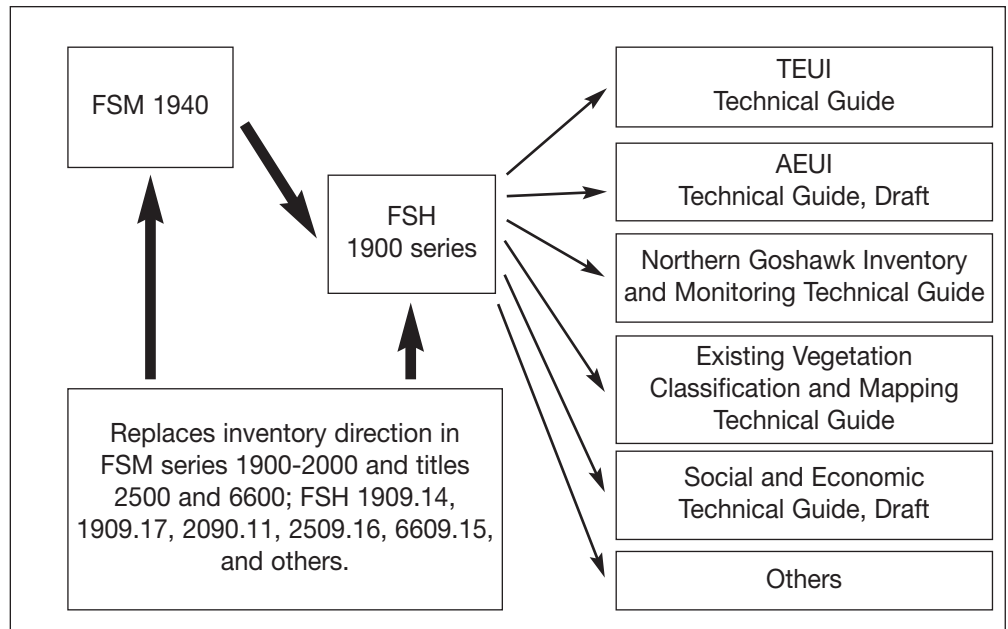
FSM 1940

FSH 1900 series

Replaces inventory direction in FSM series 1900-2000 and titles 2500 and 6600; FSH 1909.14, 1909.17, 2090.11, 2509.16, 6609.15, and others.

TEUI Technical Guide

AEUI Technical Guide, Draft

Northern Goshawk Inventory and Monitoring Technical Guide

Existing Vegetation Classification and Mapping Technical Guide

Social and Economic Technical Guide, Draft

Others